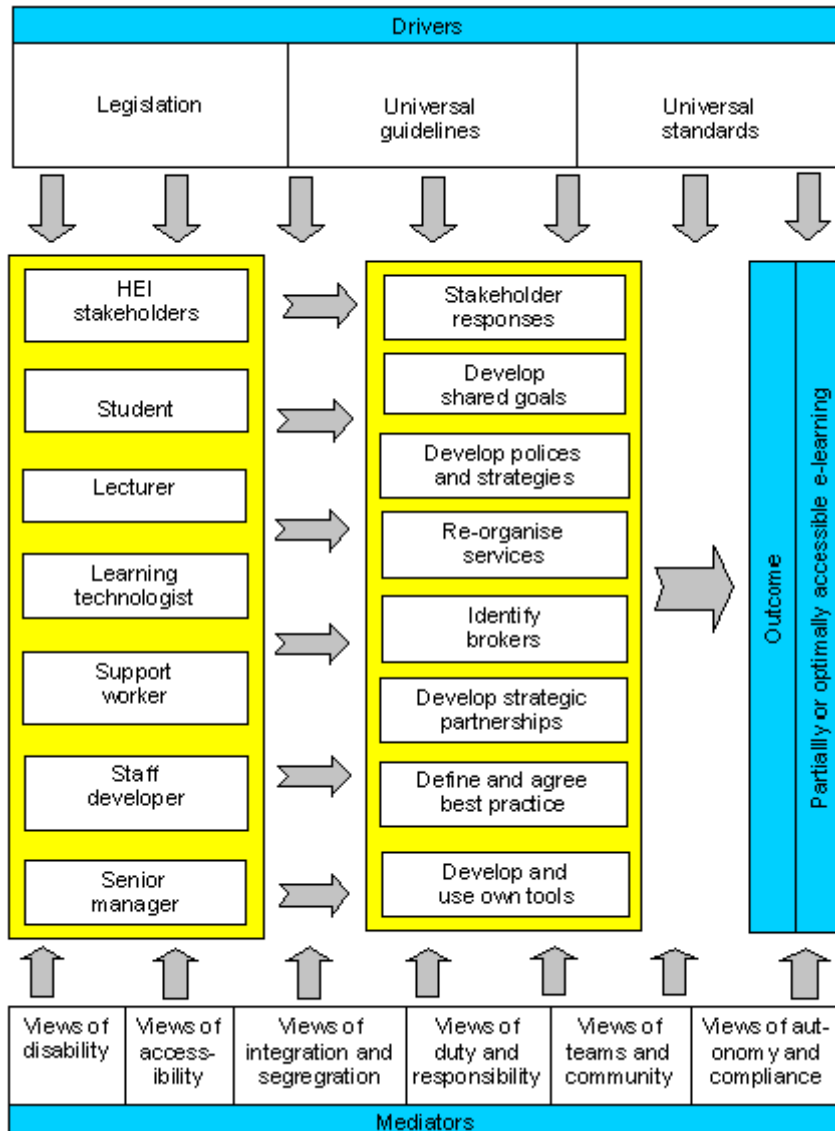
Drivers

| Legislation | Universal guidelines | Universal standards |
|---|---|---|

HEI stakeholders

Student

Lecturer

Learning technologist

Support worker

Staff developer

Senior manager

Stakeholder responses

Develop shared goals

Develop polices and strategies

Re-organise services

Identify brokers

Develop strategic partnerships

Define and agree best practice

Develop and use own tools

Outcome

Partiallly or optimally accessible e-learning

| Views of disability | Views of accessibility | Views of integration and segregration | Views of duty and responsibility | Views of teams and community | Views of autonomy and compliance |
|---|---|---|---|---|---|

Mediators